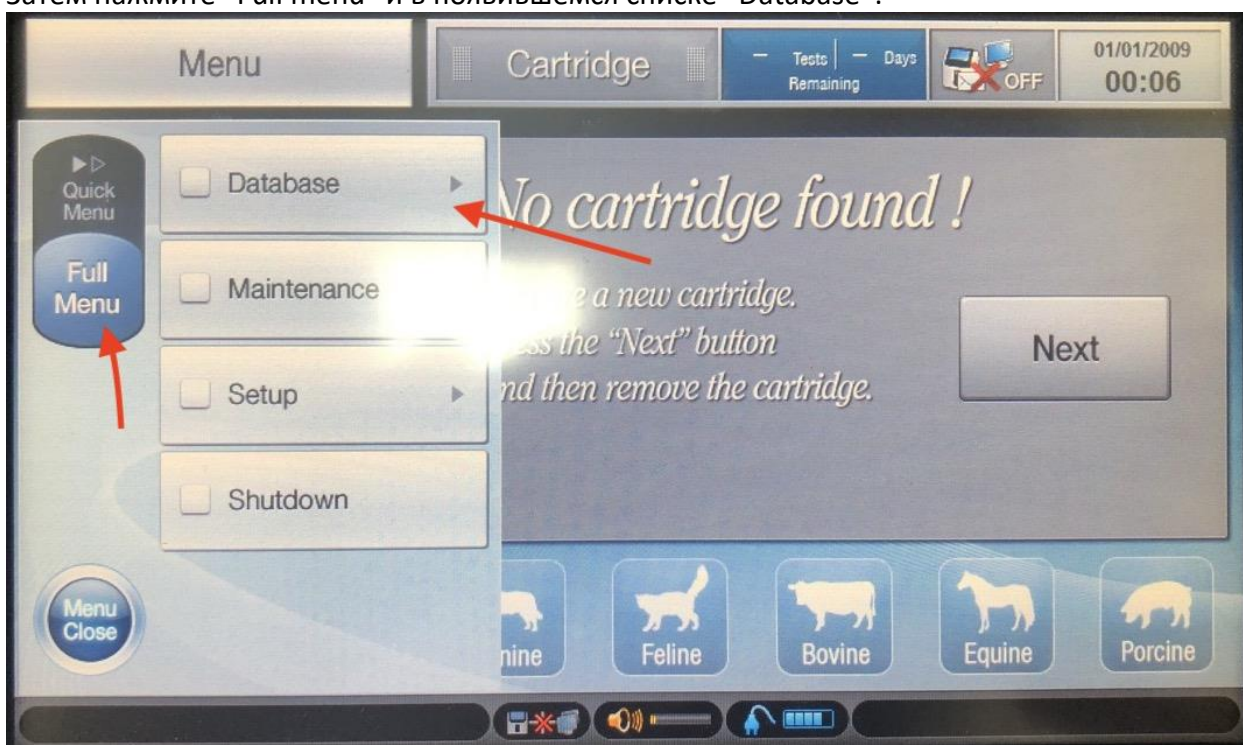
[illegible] "Full menu" и в появившемся списке "Database".

Menu

Cartridge

— Tests — Days
Remaining

OFF

01/01/2009
00:06

Quick Menu

Full Menu

Database

Maintenance

Setup

Shutdown

Menu Close

No cartridge found !

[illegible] a new cartridge.
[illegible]ss the "Next" button
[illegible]nd then remove the cartridge.

Next

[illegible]nine

Feline

Bovine

Equine

Porcine